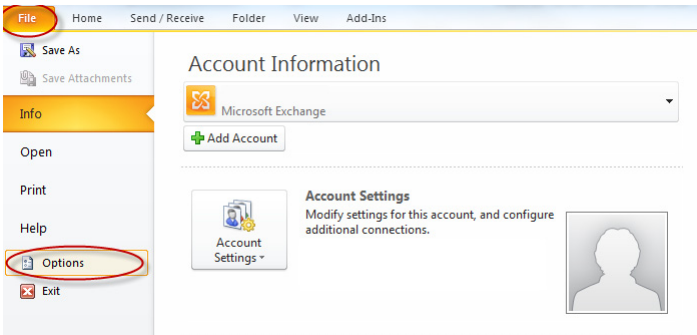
File Home Send / Receive Folder View Add-Ins

Save As

Save Attachments

Info

Open

Print

Help

Options

Exit

Account Information

Microsoft Exchange

Add Account

Account Settings

Account Settings

Modify settings for this account, and configure additional connections.